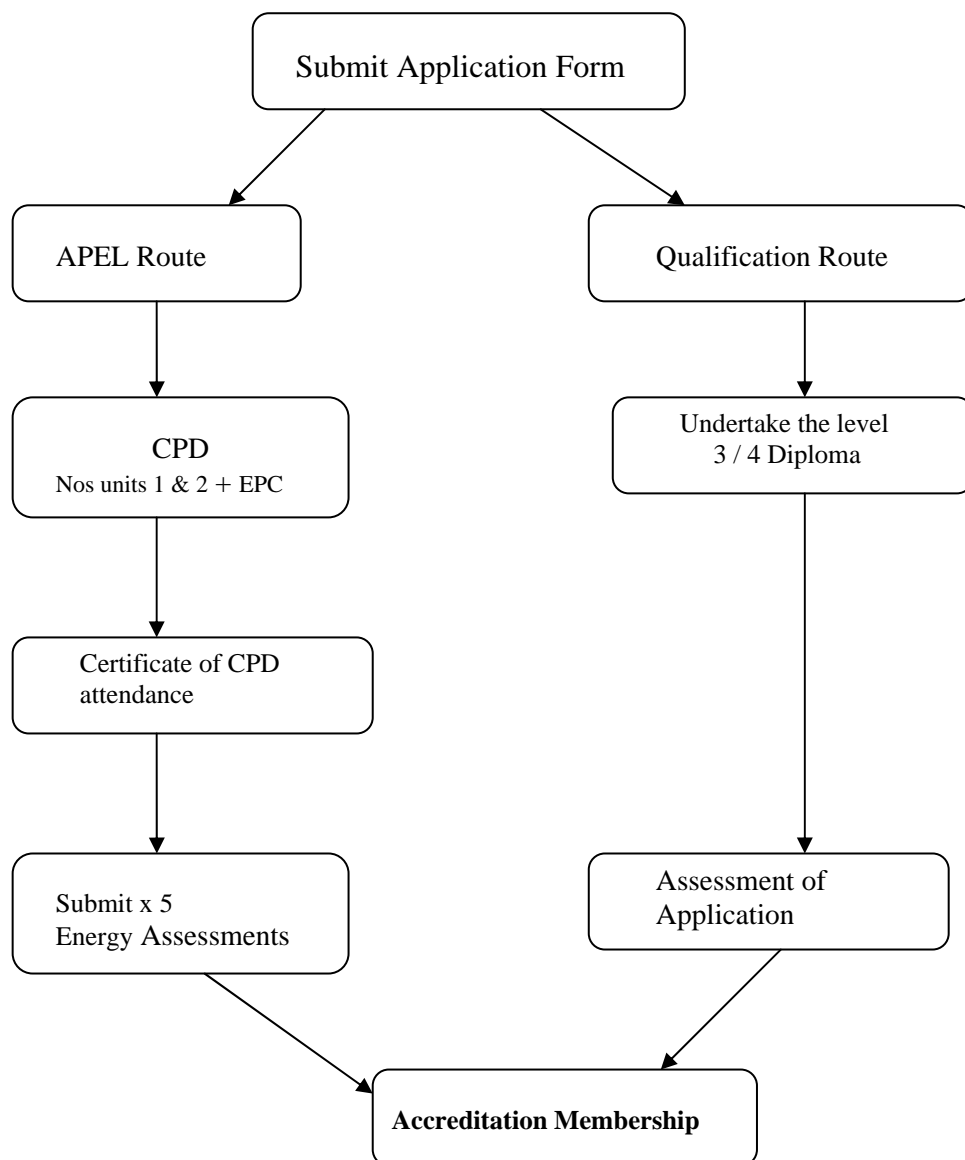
Submit Application Form

APEL Route

Qualification Route

CPD
Nos units 1 & 2 + EPC

Undertake the level 3 / 4 Diploma

Certificate of CPD attendance

Submit x 5 Energy Assessments

Assessment of Application

**Accreditation Membership**